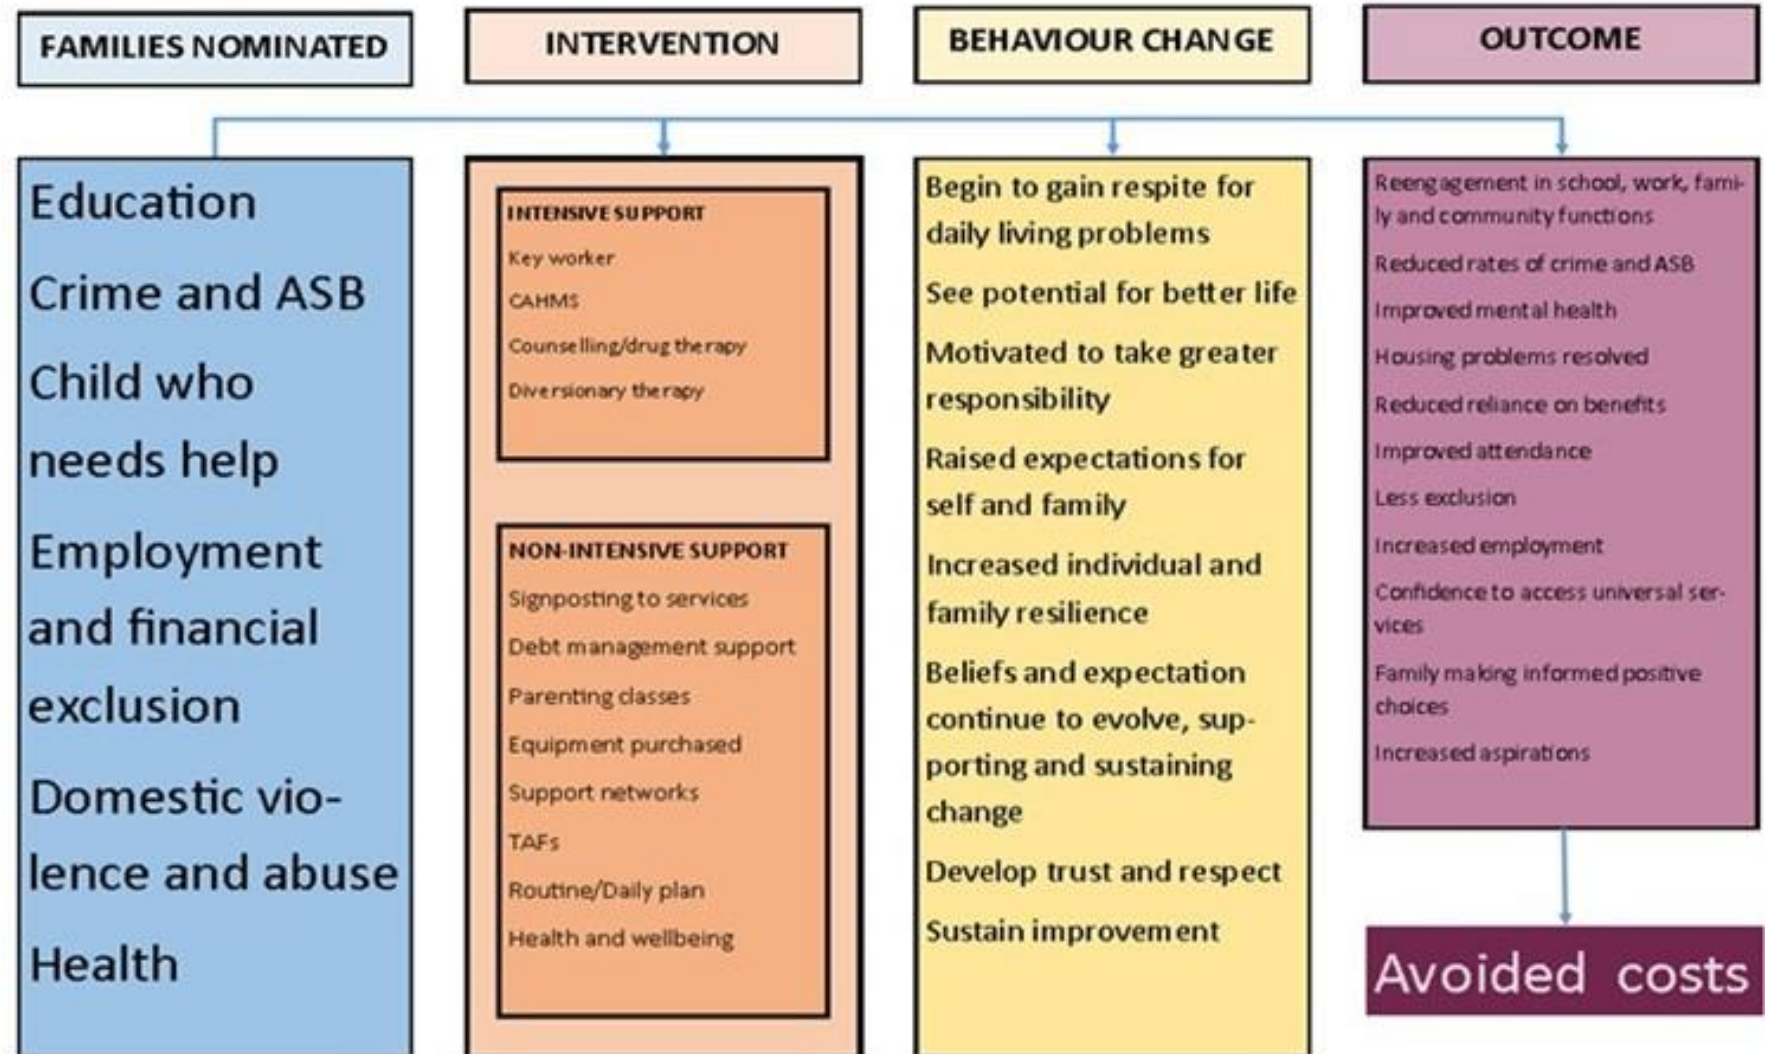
FAMILIES NOMINATED

INTERVENTION

BEHAVIOUR CHANGE

OUTCOME

Education

Crime and ASB

Child who needs help

Employment and financial exclusion

Domestic violence and abuse

Health

INTENSIVE SUPPORT

Key worker

CAHMS

Counselling/drug therapy

Diversionary therapy

NON-INTENSIVE SUPPORT

Signposting to services

Debt management support

Parenting classes

Equipment purchased

Support networks

TAFs

Routine/Daily plan

Health and wellbeing

Begin to gain respite for daily living problems

See potential for better life

Motivated to take greater responsibility

Raised expectations for self and family

Increased individual and family resilience

Beliefs and expectation continue to evolve, supporting and sustaining change

Develop trust and respect

Sustain improvement

Reengagement in school, work, family and community functions

Reduced rates of crime and ASB

Improved mental health

Housing problems resolved

Reduced reliance on benefits

Improved attendance

Less exclusion

Increased employment

Confidence to access universal services

Family making informed positive choices

Increased aspirations

Avoided costs